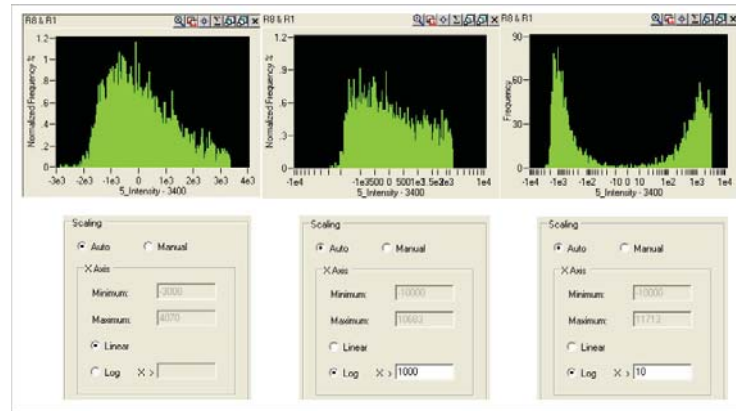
R8 & R1

1.2
1
0.8
0.6
0.4
0.2
0
Normalized Frequency %
-3e3 -2e3 -1e3 0 1e3 2e3 3e3 4e3
5_Intensity - 3400

R8 & R1

1.2
0.9
0.6
0.3
0
Normalized Frequency %
-1e4 -1e3500 0 5001e3.5e3e3 1e4
5_Intensity - 3400

R8 & R1

90
60
30
0
Frequency
-1e4 -1e3 -1e2 -10 0 10 1e2 1e3 1e4
5_Intensity - 3400

Scaling
Auto
Manual
X Axis
Minimum: -3000
Maximum: 4070
Linear
Log X >

Scaling
Auto
Manual
X Axis
Minimum: -10000
Maximum: 10663
Linear
Log X > 1000

Scaling
Auto
Manual
X Axis
Minimum: -10000
Maximum: 11713
Linear
Log X > 10